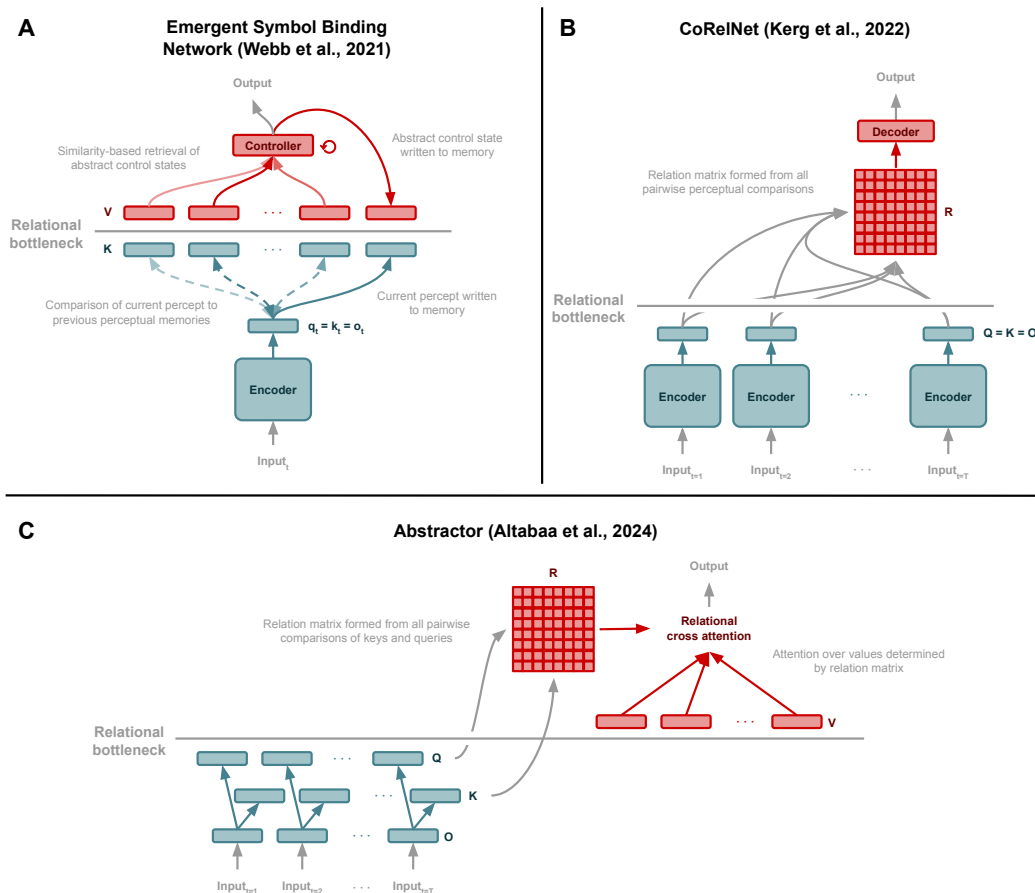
A

Emergent Symbol Binding Network (Webb et al., 2021)

Output

Controller

Similarity-based retrieval of abstract control states

Abstract control state written to memory

V

. . .

Relational bottleneck

K

. . .

Comparison of current percept to previous perceptual memories

Current percept written to memory

$q_t = k_t = o_t$

Encoder

$Input_t$

B

CoRelNet (Kerg et al., 2022)

Output

Decoder

Relation matrix formed from all pairwise perceptual comparisons

R

Relational bottleneck

Q = K = O

Encoder

Encoder

. . .

Encoder

$Input_{t=1}$

$Input_{t=2}$

. . .

$Input_{t=T}$

C

Abstractor (Altabaa et al., 2024)

R

Output

Relation matrix formed from all pairwise comparisons of keys and queries

Relational cross attention

Attention over values determined by relation matrix

. . .

V

Relational bottleneck

. . .

Q

. . .

K

. . .

O

$Input_{t=1}$

$Input_{t=2}$

. . .

$Input_{t=T}$